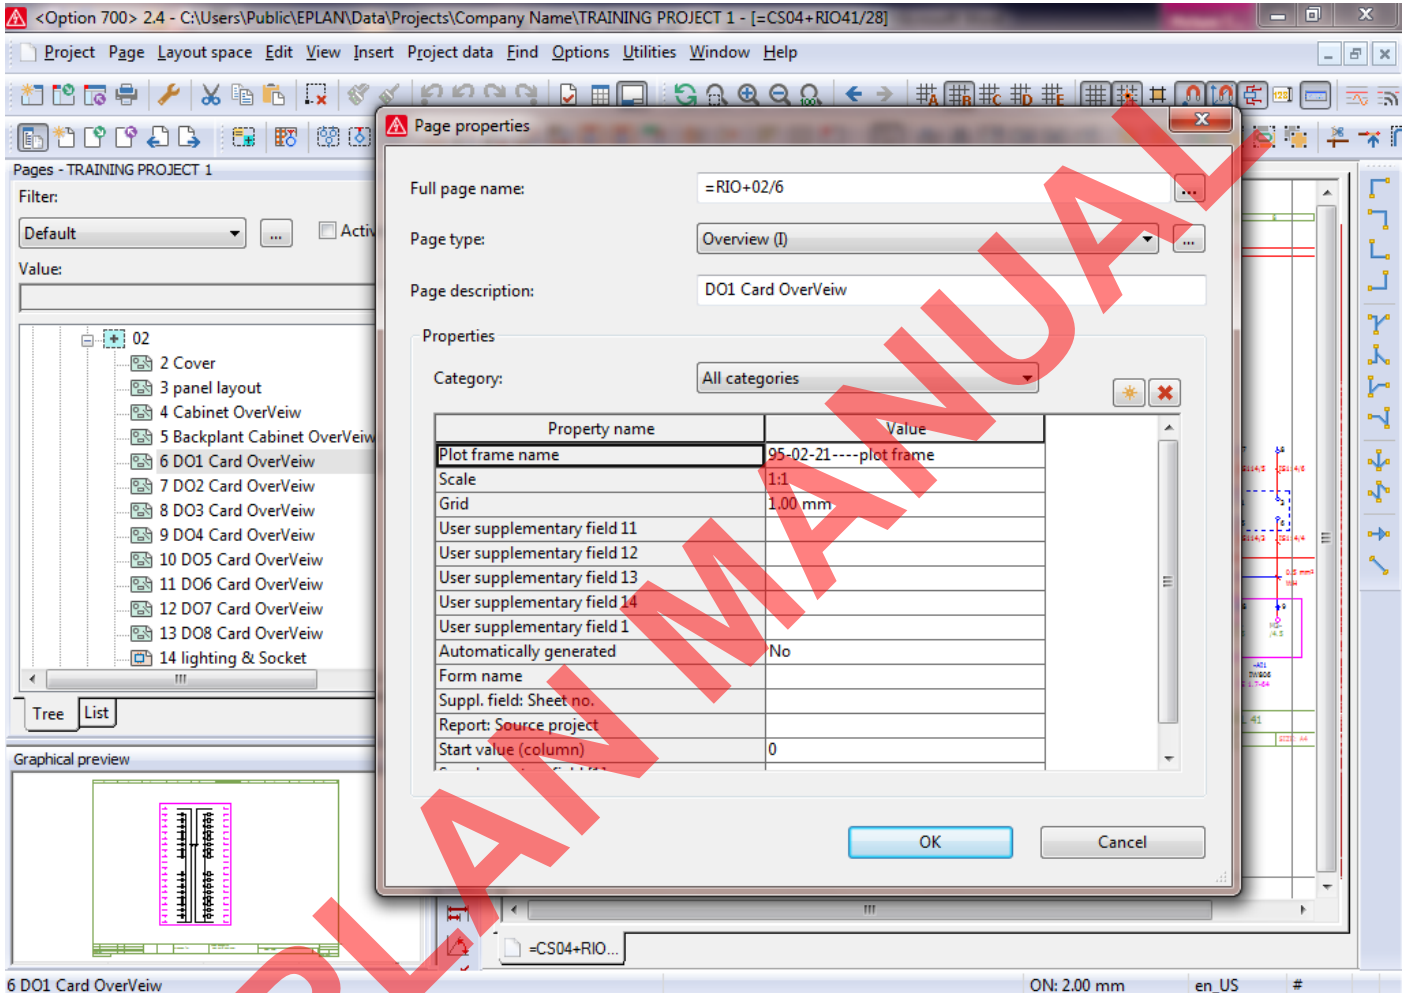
<Option 700> 2.4 - C:\Users\Public\EPLAN\Data\Projects\Company Name\TRAINING PROJECT 1 - [=CS04+RIO41/28]

Project Page Layout space Edit View Insert Project data Find Options Utilities Window Help

Pages - TRAINING PROJECT 1

Filter:

Default

...

Activ

Value:

02

2 Cover

3 panel layout

4 Cabinet OverVeiw

5 Backplant Cabinet OverVeiw

6 DO1 Card OverVeiw

7 DO2 Card OverVeiw

8 DO3 Card OverVeiw

9 DO4 Card OverVeiw

10 DO5 Card OverVeiw

11 DO6 Card OverVeiw

12 DO7 Card OverVeiw

13 DO8 Card OverVeiw

14 lighting & Socket

Tree List

Graphical preview

Page properties

Full page name: =RIO+02/6

Page type: Overview (I)

Page description: DO1 Card OverVeiw

Properties

Category: All categories

| Property name | Value |
|---|---|
| Plot frame name | 95-02-21----plot frame |
| Scale | 1:1 |
| Grid | 1.00 mm |
| User supplementary field 11 | |
| User supplementary field 12 | |
| User supplementary field 13 | |
| User supplementary field 14 | |
| User supplementary field 1 | |
| Automatically generated | No |
| Form name | |
| Suppl. field: Sheet no. | |
| Report: Source project | |
| Start value (column) | 0 |

OK Cancel

PLAN MANUAL

=CS04+RIO...

6 DO1 Card OverVeiw

ON: 2.00 mm

en_US

#